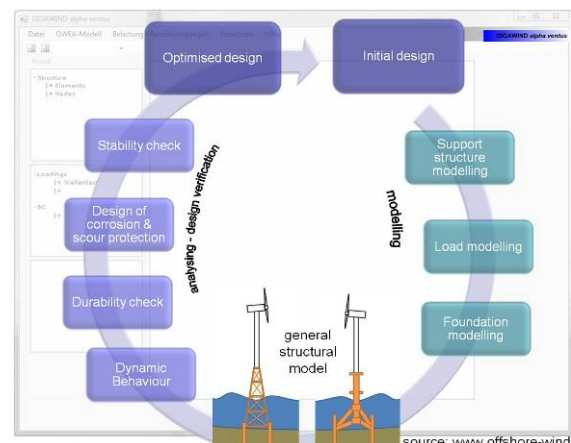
GIGAWIND alpha ventus

Datei OWEA-Modell Belastung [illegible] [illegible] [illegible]

GIGAWIND alpha ventus

Model

Structure
Elements
Nodes

Loadings
Wellenlast

BC

Optimised design

Initial design

Stability check

Design of corrosion & scour protection

Durability check

Dynamic Behaviour

analysing - design verification

modelling

Support structure modelling

Load modelling

Foundation modelling

general structural model

source: www.offshore-wind